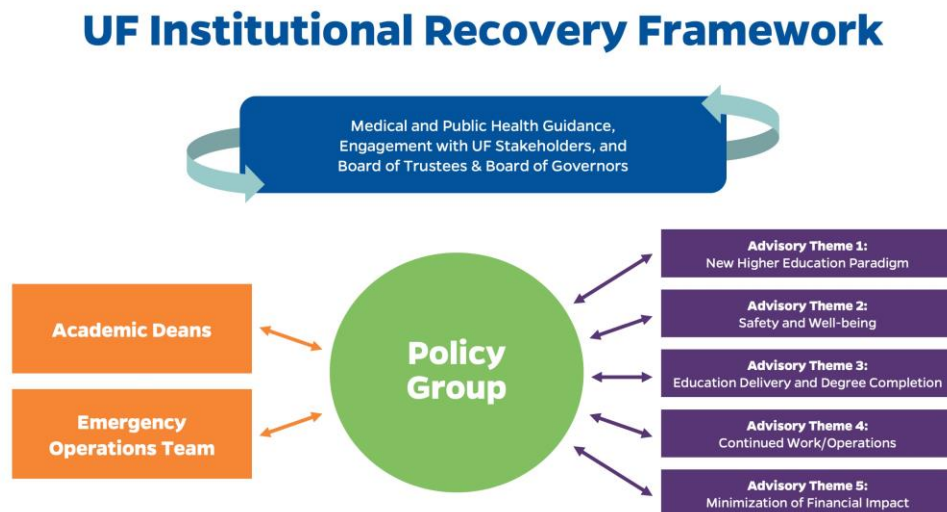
UF Institutional Recovery Framework

Medical and Public Health Guidance, Engagement with UF Stakeholders, and Board of Trustees & Board of Governors

Academic Deans

Emergency Operations Team

Policy Group

Advisory Theme 1:
New Higher Education Paradigm

Advisory Theme 2:
Safety and Well-being

Advisory Theme 3:
Education Delivery and Degree Completion

Advisory Theme 4:
Continued Work/Operations

Advisory Theme 5:
Minimization of Financial Impact